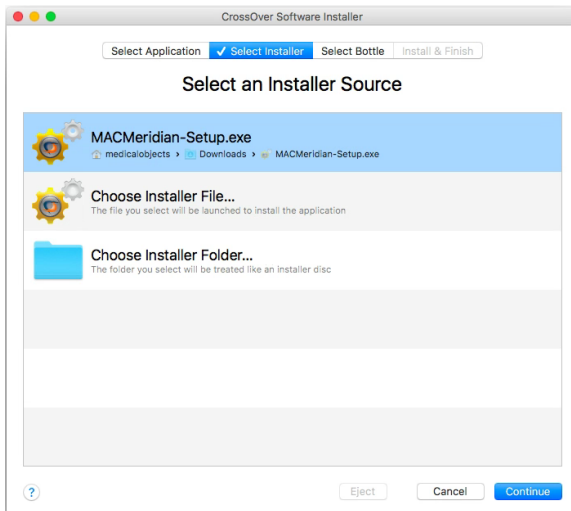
CrossOver Software Installer

Select Application ✓ Select Installer Select Bottle Install & Finish

Select an Installer Source

MACMeridian-Setup.exe
medicalobjects › Downloads › MACMeridian-Setup.exe

Choose Installer File...
The file you select will be launched to install the application

Choose Installer Folder...
The folder you select will be treated like an installer disc

?

Eject

Cancel

Continue